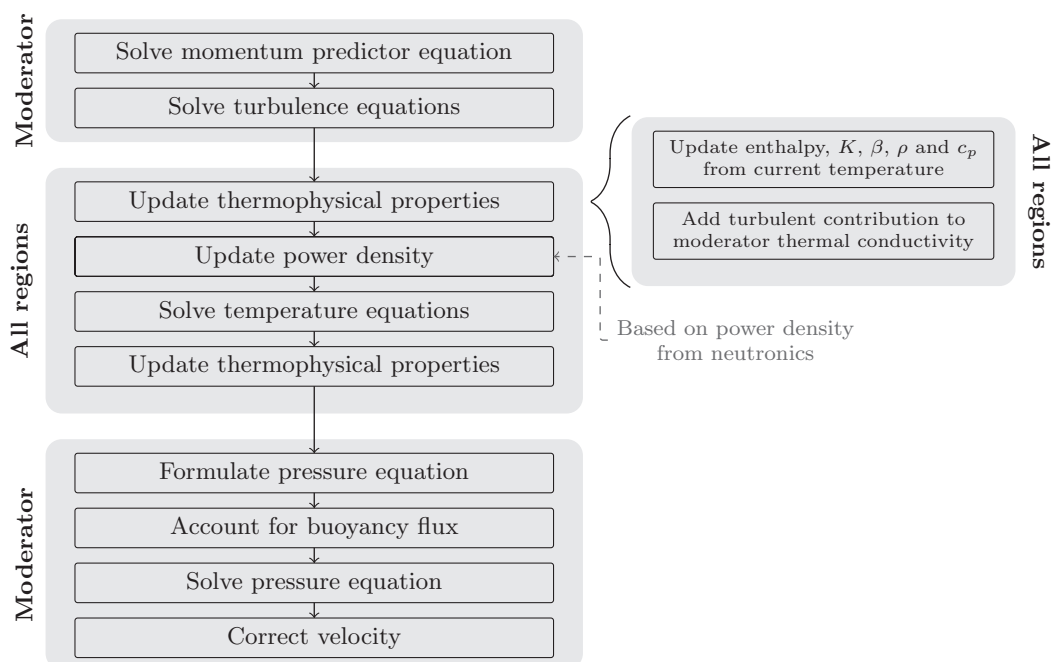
Moderator

Solve momentum predictor equation

Solve turbulence equations

All regions

Update thermophysical properties

Update power density

Solve temperature equations

Update thermophysical properties

Update enthalpy, $K$, $\beta$, $\rho$ and $c_p$ from current temperature

Add turbulent contribution to moderator thermal conductivity

All regions

Based on power density from neutronics

Moderator

Formulate pressure equation

Account for buoyancy flux

Solve pressure equation

Correct velocity